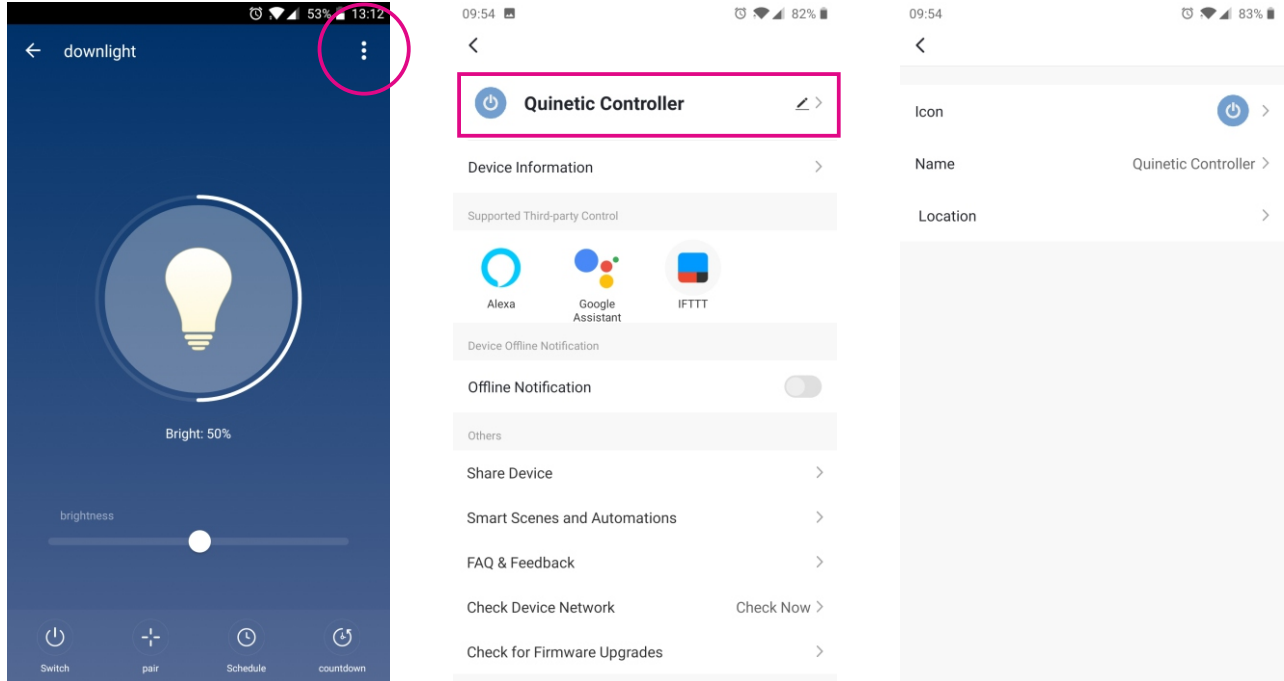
53% 13:12

downlight

Bright: 50%

brightness

Switch
pair
Schedule
countdown

09:54 82%

Quinetic Controller

Device Information

Supported Third-party Control

Alexa
Google Assistant
IFTTT

Device Offline Notification

Offline Notification

Others

Share Device

Smart Scenes and Automations

FAQ & Feedback

Check Device Network Check Now

Check for Firmware Upgrades

09:54 83%

Icon

Name Quinetic Controller

Location